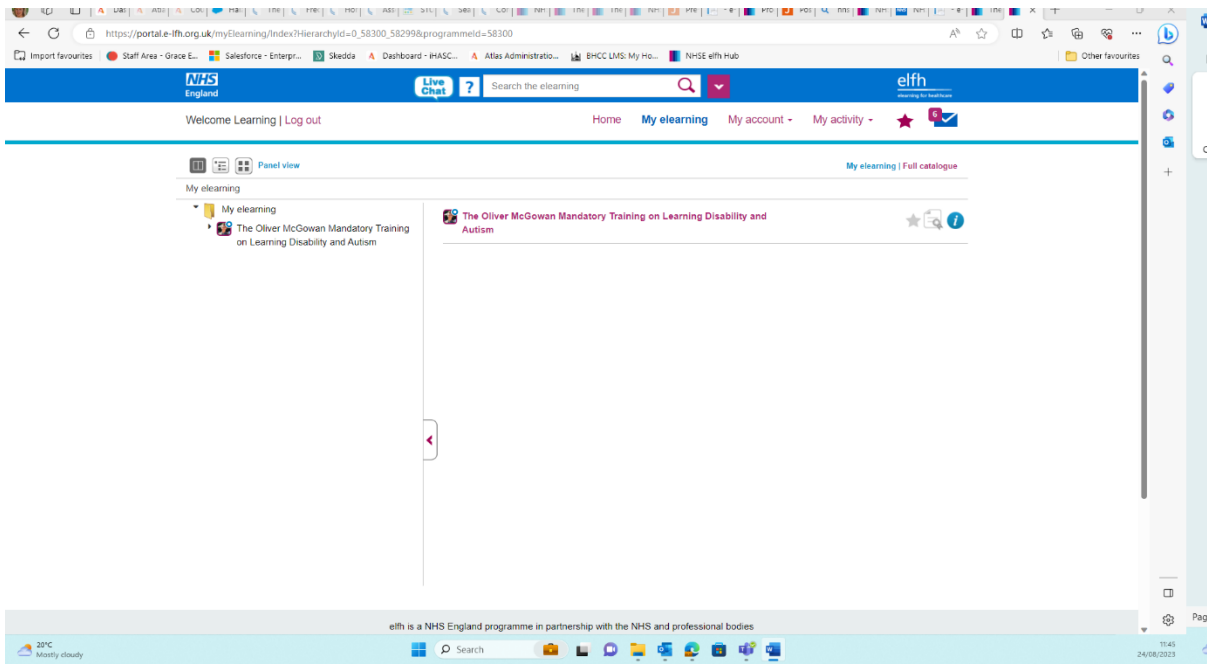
Das | Ass | Col | Hai | The | Fre | Ho | Ass | STC | Sel | Col | NH | The | The | NH | Pre | - e | Pro | Pol | Res | NH | NH | - e | The

https://portal.e-lfh.org.uk/myElearning/Index?HierarchyId=0_58300_58299&programmeId=58300

Import favourites | Staff Area - Grace E... | Salesforce - Enterpr... | Skedda | Dashboard - iHASC... | Atlas Administratio... | BHCC LMS: My Ho... | NHSE elfh Hub | Other favourites

NHS England

Live Chat | ? | Search the elearning

elfh elearning for healthcare

Welcome Learning | Log out

Home | My elearning | My account | My activity | 6

Panel view

My elearning | Full catalogue

My elearning

My elearning

The Oliver McGowan Mandatory Training on Learning Disability and Autism

The Oliver McGowan Mandatory Training on Learning Disability and Autism

elfh is a NHS England programme in partnership with the NHS and professional bodies

20°C Mostly cloudy

Search

11:45 24/08/2023

Pag